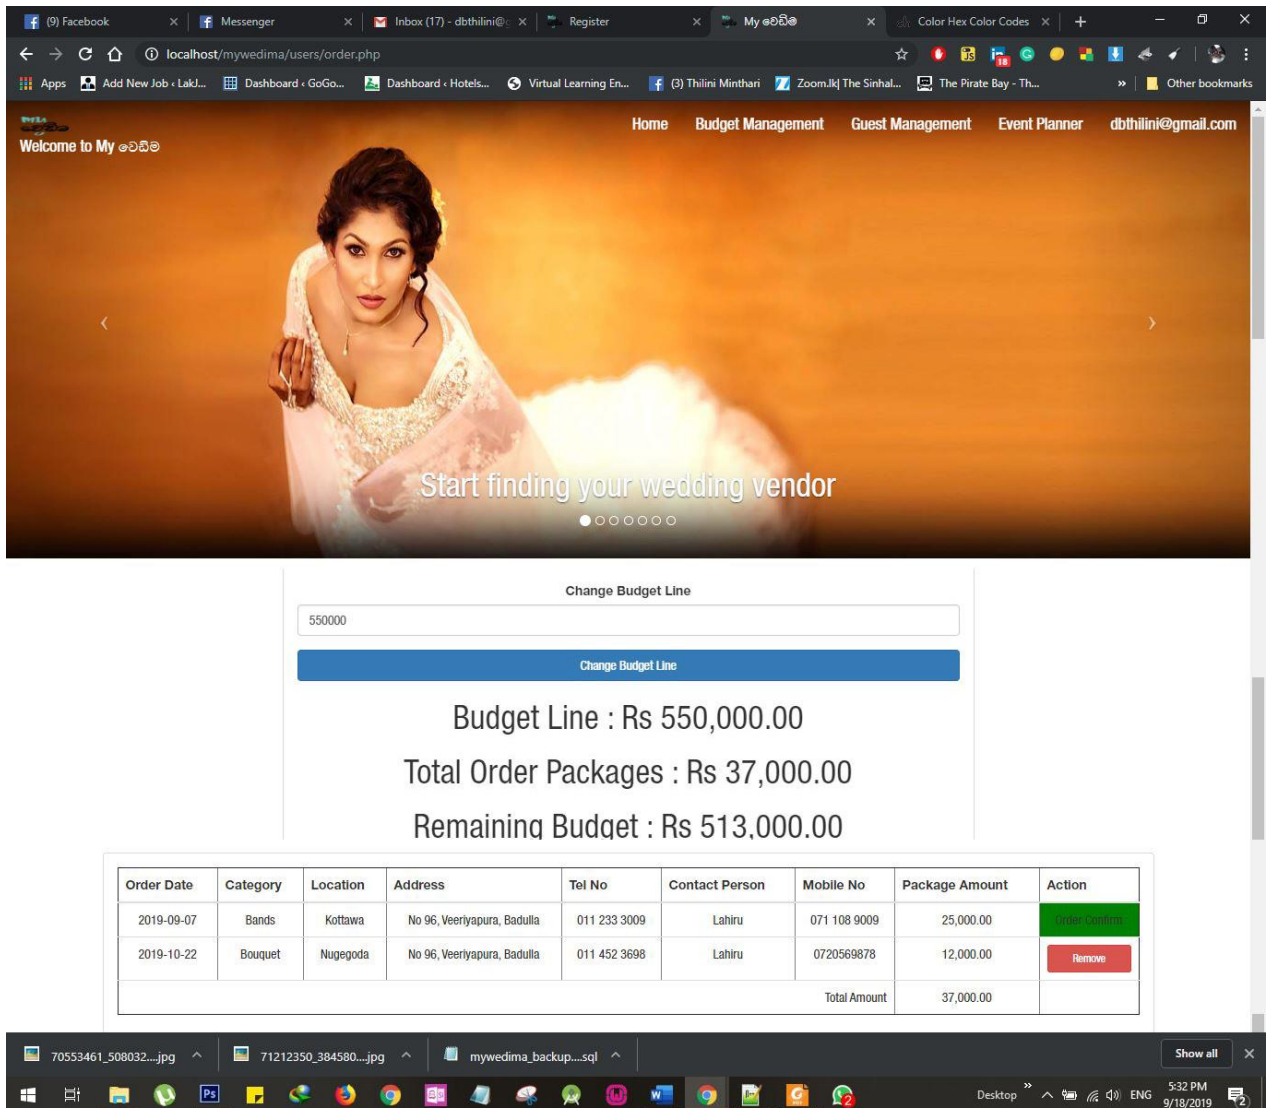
(9) Facebook × Messenger × Inbox (17) - dbthilini@ × Register × My වෙඩිම × Color Hex Color Codes × +

localhost/mywedima/users/order.php

Apps Add New Job ‹ LakJ... Dashboard ‹ GoGo... Dashboard ‹ Hotels... Virtual Learning En... (3) Thilini Minthari Zoom.lk| The Sinhal... The Pirate Bay - Th... » Other bookmarks

Welcome to My වෙඩිම

Home Budget Management Guest Management Event Planner dbthilini@gmail.com

‹ ›

Start finding your wedding vendor

Change Budget Line

550000

Change Budget Line

Budget Line : Rs 550,000.00

Total Order Packages : Rs 37,000.00

Remaining Budget : Rs 513,000.00

| Order Date | Category | Location | Address | Tel No | Contact Person | Mobile No | Package Amount | Action |
|---|---|---|---|---|---|---|---|---|
| 2019-09-07 | Bands | Kottawa | No 96, Veeriyapura, Badulla | 011 233 3009 | Lahiru | 071 108 9009 | 25,000.00 | Order Confirm |
| 2019-10-22 | Bouquet | Nugegoda | No 96, Veeriyapura, Badulla | 011 452 3698 | Lahiru | 0720569878 | 12,000.00 | Remove |
| | | | | | | Total Amount | 37,000.00 | |

70553461_508032....jpg 71212350_384580....jpg mywedima_backup....sql Show all ×

Desktop » ENG 5:32 PM 9/18/2019